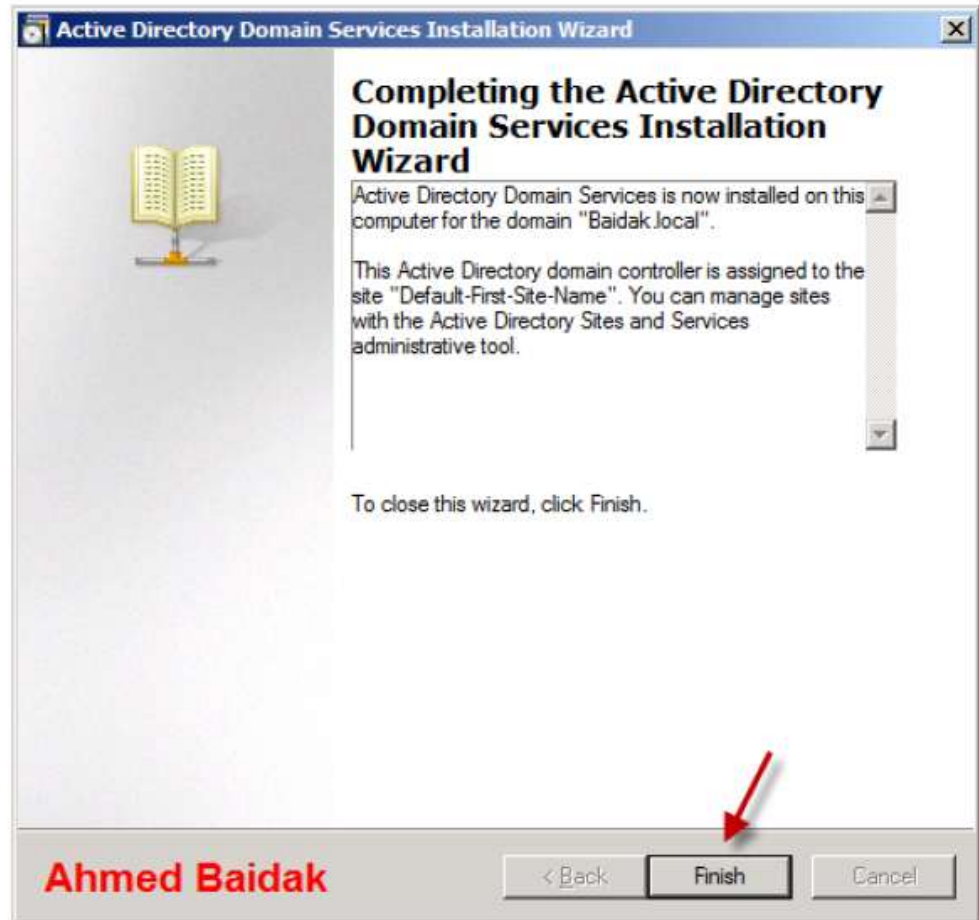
Active Directory Domain Services Installation Wizard

Completing the Active Directory Domain Services Installation Wizard

Active Directory Domain Services is now installed on this computer for the domain "Baidak.local".

This Active Directory domain controller is assigned to the site "Default-First-Site-Name". You can manage sites with the Active Directory Sites and Services administrative tool.

To close this wizard, click Finish.

Ahmed Baidak

< Back

Finish

Cancel